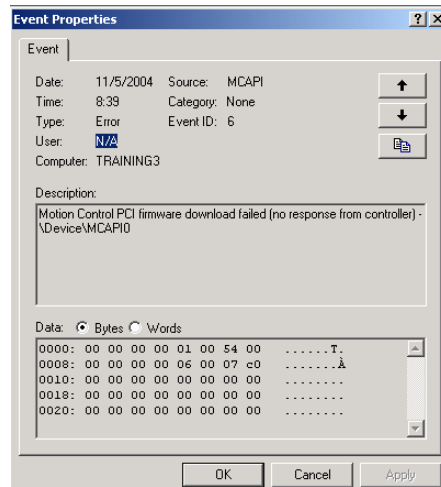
Event Properties

?

Event

Date: 11/5/2004 Source: MCAPI
Time: 8:39 Category: None
Type: Error Event ID: 6
User: N/A
Computer: TRAINING3

Description:

Motion Control PCI firmware download failed (no response from controller) - \Device\MCAPI0

Data: Bytes Words

0000: 00 00 00 00 01 00 54 00 ......T.
0008: 00 00 00 00 06 00 07 c0 .......À
0010: 00 00 00 00 00 00 00 00 ........
0018: 00 00 00 00 00 00 00 00 ........
0020: 00 00 00 00 00 00 00 00 ........

OK Cancel Apply